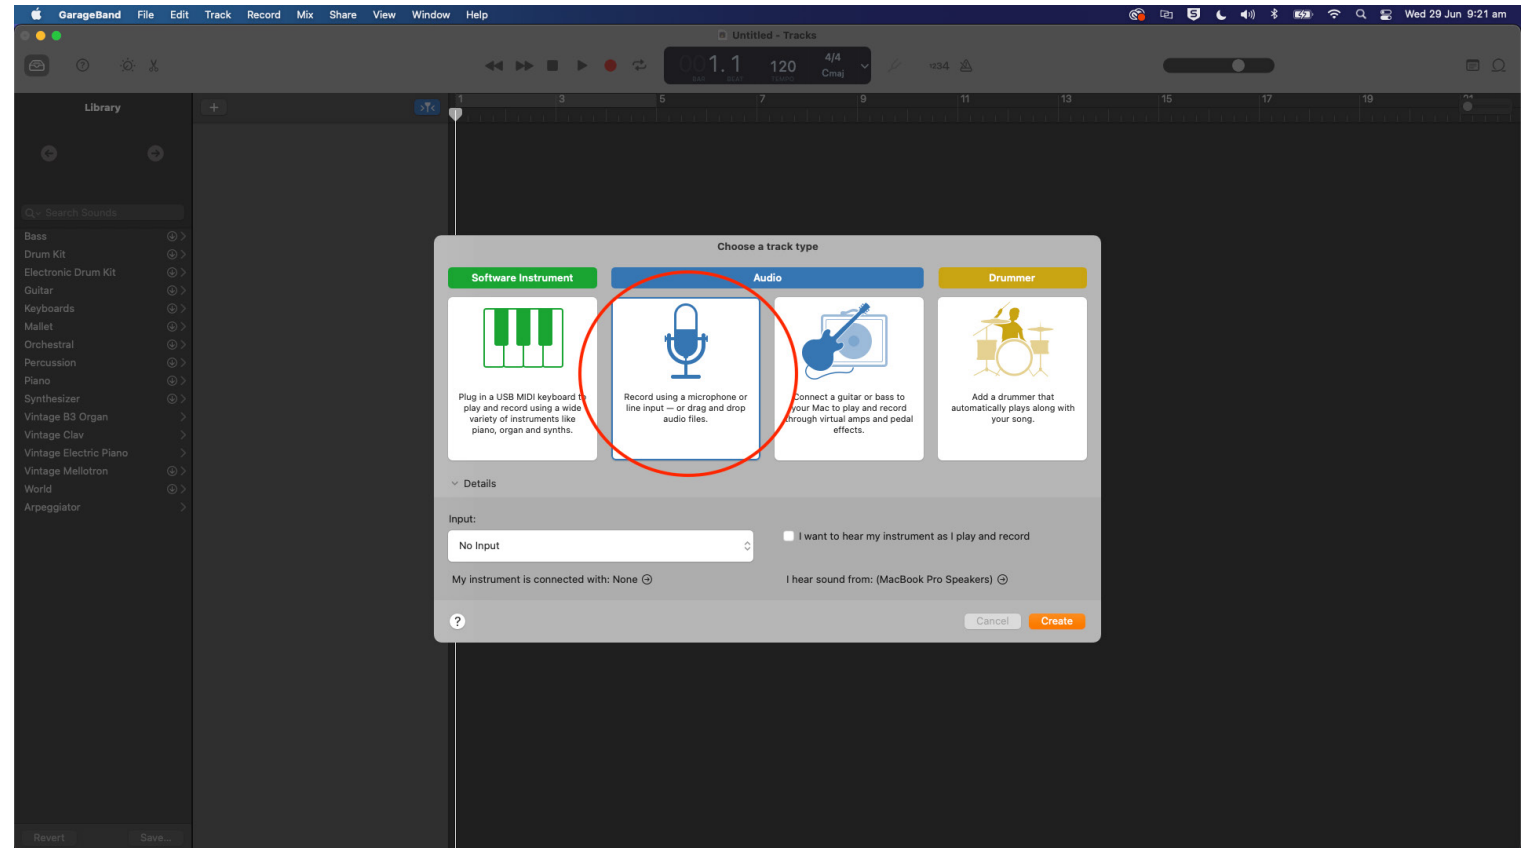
GarageBand File Edit Track Record Mix Share View Window Help

Wed 29 Jun 9:21 am

Untitled - Tracks

001.1 BAR BEAT 120 TEMPO 4/4 Cmaj

♯34

Library

Search Sounds

Bass
Drum Kit
Electronic Drum Kit
Guitar
Keyboards
Mallet
Orchestral
Percussion
Piano
Synthesizer
Vintage B3 Organ
Vintage Clav
Vintage Electric Piano
Vintage Mellotron
World
Arpeggiator

Revert Save...

1 3 5 7 9 11 13 15 17 19 21

Choose a track type

Software Instrument

Plug in a USB MIDI keyboard to play and record using a wide variety of instruments like piano, organ and synths.

Audio

Record using a microphone or line input — or drag and drop audio files.

Connect a guitar or bass to your Mac to play and record through virtual amps and pedal effects.

Drummer

Add a drummer that automatically plays along with your song.

Details

Input:

No Input

I want to hear my instrument as I play and record

My instrument is connected with: None

I hear sound from: (MacBook Pro Speakers)

?

Cancel Create